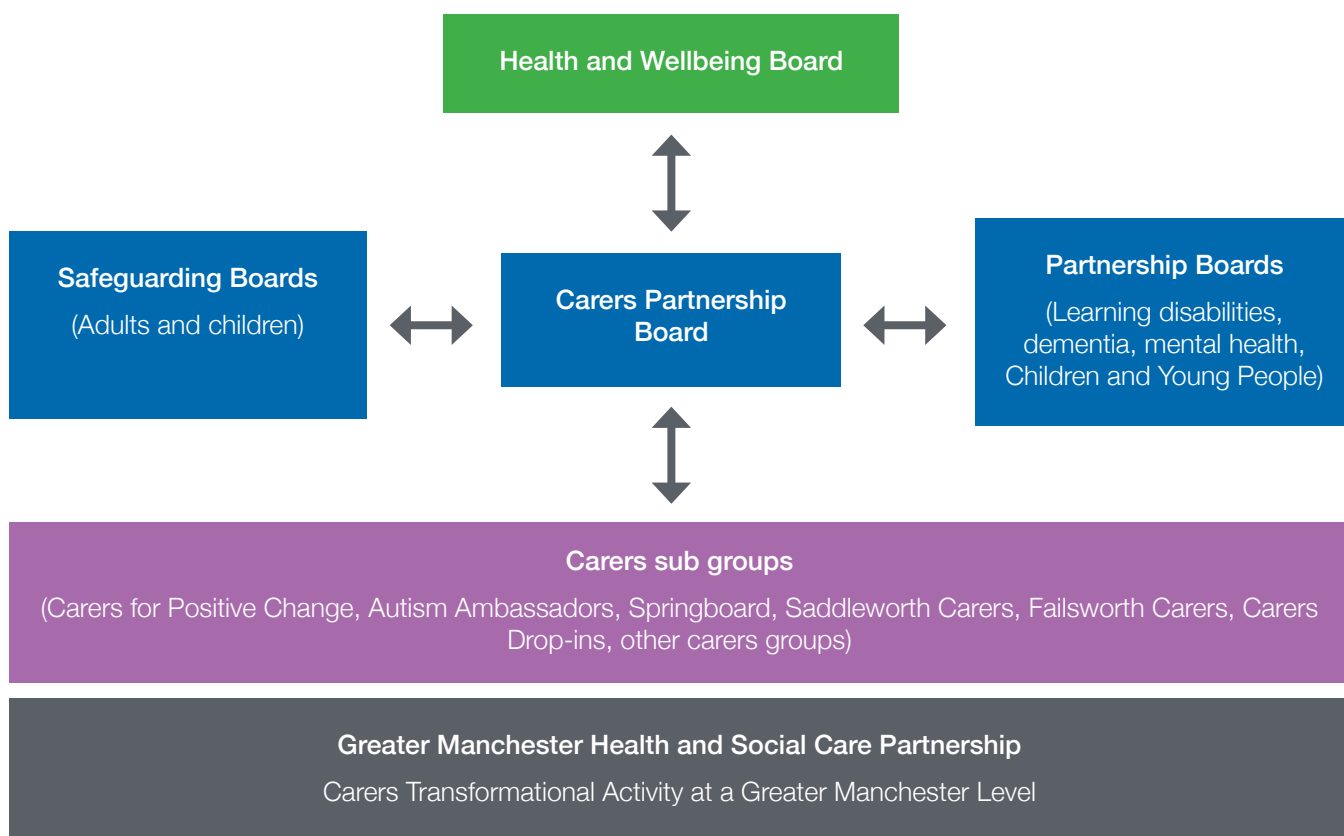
Health and Wellbeing Board

Safeguarding Boards

(Adults and children)

Carers Partnership Board

Partnership Boards

(Learning disabilities, dementia, mental health, Children and Young People)

Carers sub groups

(Carers for Positive Change, Autism Ambassadors, Springboard, Saddleworth Carers, Failsworth Carers, Carers Drop-ins, other carers groups)

Greater Manchester Health and Social Care Partnership

Carers Transformational Activity at a Greater Manchester Level